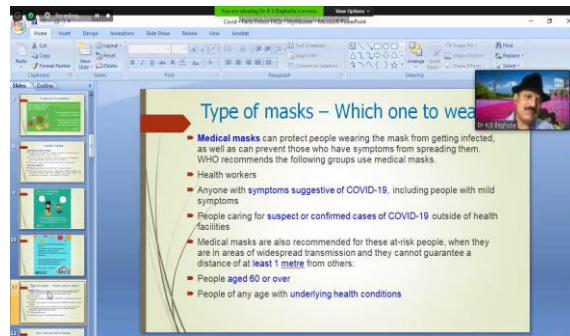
You are viewing Dr R S Baghotia's screen View Options

Covid • Facts Fiction FAQs / Mythbuster - Microsoft PowerPoint

Home Insert Design Animations Slide Show Review View Acrobat

Cut Copy Format Painter Paste Clipboard

Layout Reset Delete New Slide Slides

Font

Text Direction Align Text Convert to SmartArt Paragraph

Arrange Quick Styles Shape Fill Shape Outline Shape Effects Drawing

Find Replace Select Editing

Slides Outline

Type of masks – Which one to wea

Dr R S Baghotia

Medical masks can protect people wearing the mask from getting infected, as well as can prevent those who have symptoms from spreading them. WHO recommends the following groups use medical masks.

Health workers

Anyone with symptoms suggestive of COVID-19, including people with mild symptoms

People caring for suspect or confirmed cases of COVID-19 outside of health facilities

Medical masks are also recommended for these at-risk people, when they are in areas of widespread transmission and they cannot guarantee a distance of at least 1 metre from others:

People aged 60 or over

People of any age with underlying health conditions